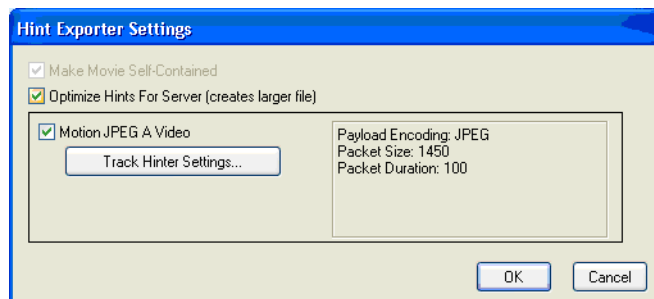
Hint Exporter Settings

Make Movie Self-Contained

Optimize Hints For Server (creates larger file)

Motion JPEG A Video

Track Hinter Settings...

Payload Encoding: JPEG
Packet Size: 1450
Packet Duration: 100

OK

Cancel